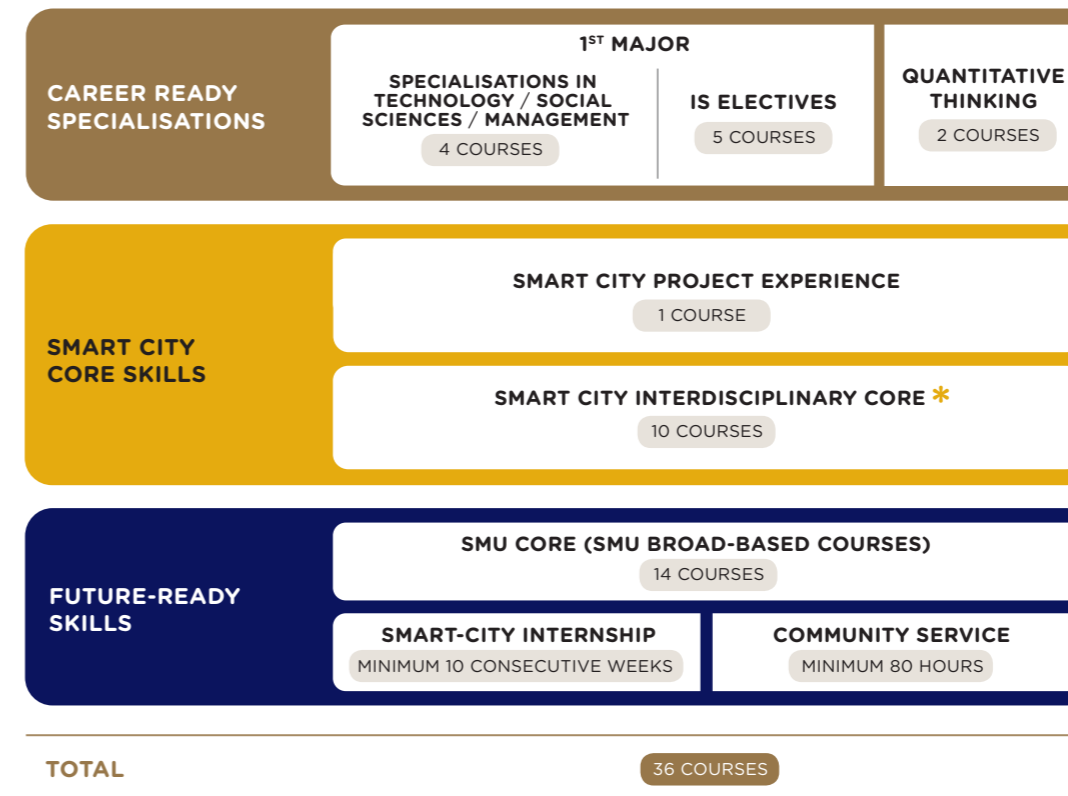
CAREER READY SPECIALISATIONS

1$^{ST}$ MAJOR

SPECIALISATIONS IN TECHNOLOGY / SOCIAL SCIENCES / MANAGEMENT

4 COURSES

IS ELECTIVES

5 COURSES

QUANTITATIVE THINKING

2 COURSES

SMART CITY CORE SKILLS

SMART CITY PROJECT EXPERIENCE

1 COURSE

SMART CITY INTERDISCIPLINARY CORE *

10 COURSES

FUTURE-READY SKILLS

SMU CORE (SMU BROAD-BASED COURSES)

14 COURSES

SMART-CITY INTERNSHIP

MINIMUM 10 CONSECUTIVE WEEKS

COMMUNITY SERVICE

MINIMUM 80 HOURS

TOTAL

36 COURSES